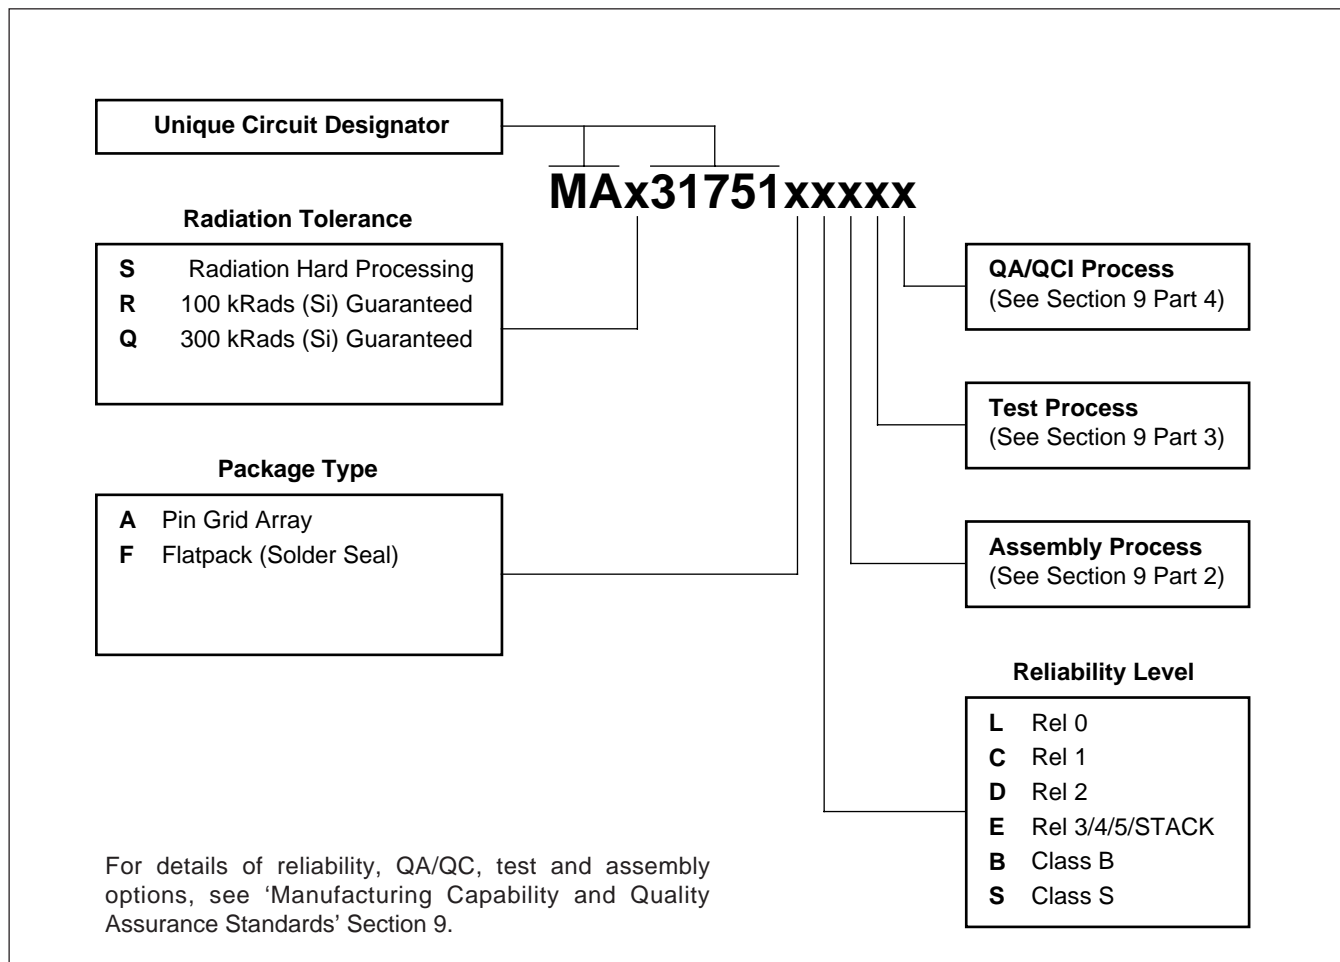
Unique Circuit Designator

MAx31751xxxxx

Radiation Tolerance

| | |
|---|---|
| **S** | Radiation Hard Processing |
| **R** | 100 kRads (Si) Guaranteed |
| **Q** | 300 kRads (Si) Guaranteed |

QA/QCI Process
(See Section 9 Part 4)

Test Process
(See Section 9 Part 3)

Package Type

| | |
|---|---|
| **A** | Pin Grid Array |
| **F** | Flatpack (Solder Seal) |

Assembly Process
(See Section 9 Part 2)

Reliability Level

| | |
|---|---|
| **L** | Rel 0 |
| **C** | Rel 1 |
| **D** | Rel 2 |
| **E** | Rel 3/4/5/STACK |
| **B** | Class B |
| **S** | Class S |

For details of reliability, QA/QC, test and assembly options, see 'Manufacturing Capability and Quality Assurance Standards' Section 9.